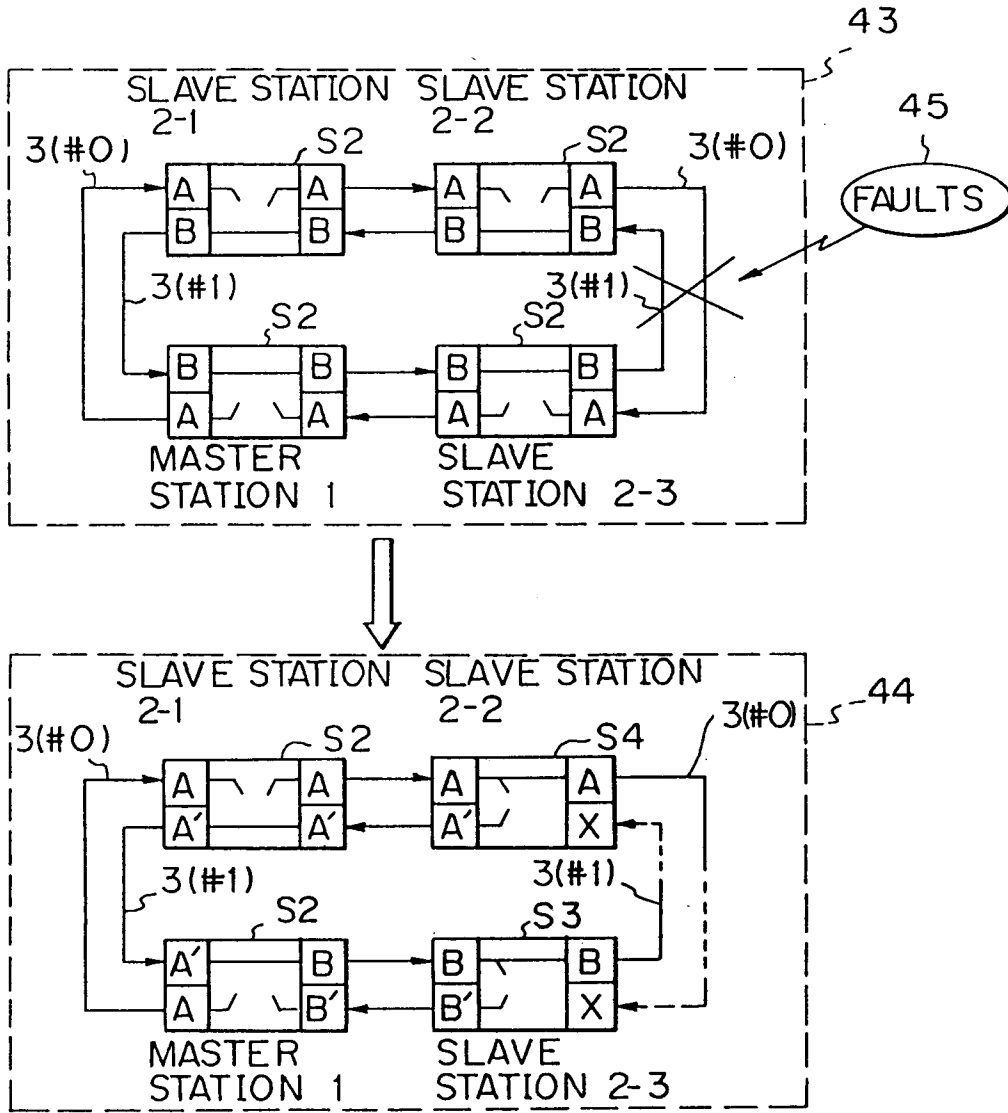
43

SLAVE STATION 2-1
SLAVE STATION 2-2
45
FAULTS
3(#0)
S2
S2
3(#0)
A A A A
B B B B
3(#1)
3(#1)
S2
S2
B B B B
A A A A
MASTER STATION 1
SLAVE STATION 2-3

SLAVE STATION 2-1
SLAVE STATION 2-2
44
3(#0)
S2
S4
3(#0)
A A A A
A′ A′ A′ X
3(#1)
3(#1)
S2
S3
A′ B B B
A B′ B′ X
MASTER STATION 1
SLAVE STATION 2-3